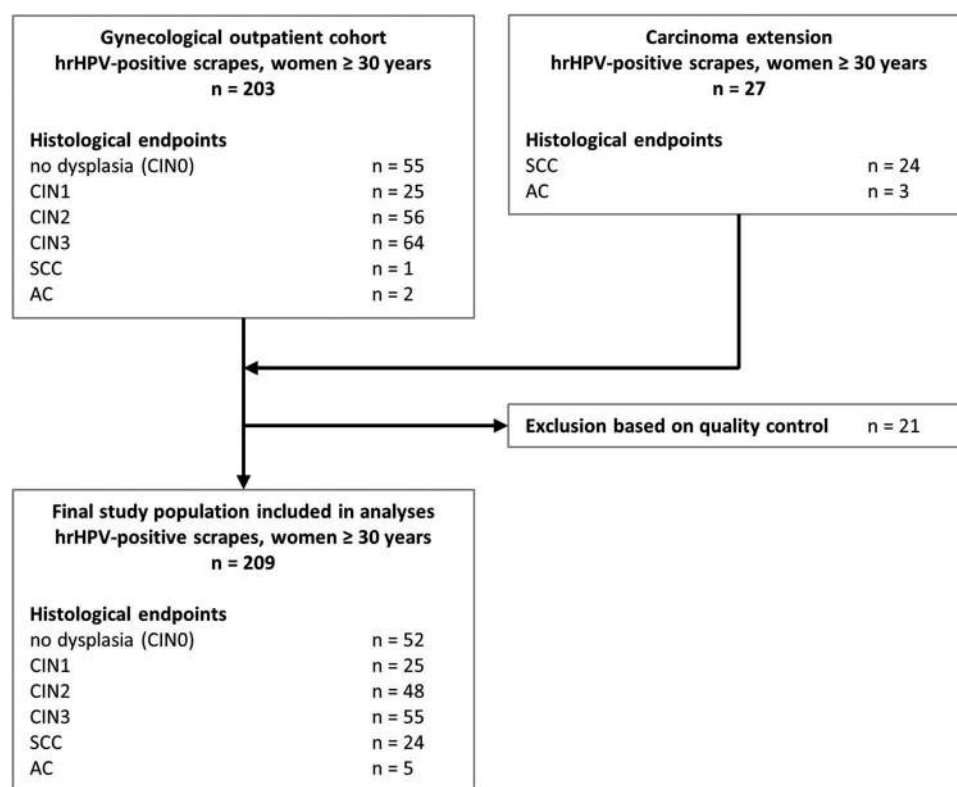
Gynecological outpatient cohort
hrHPV-positive scrapes, women ≥ 30 years
n = 203

Histological endpoints
no dysplasia (CIN0) n = 55
CIN1 n = 25
CIN2 n = 56
CIN3 n = 64
SCC n = 1
AC n = 2

Carcinoma extension
hrHPV-positive scrapes, women ≥ 30 years
n = 27

Histological endpoints
SCC n = 24
AC n = 3

Exclusion based on quality control n = 21

Final study population included in analyses
hrHPV-positive scrapes, women ≥ 30 years
n = 209

Histological endpoints
no dysplasia (CIN0) n = 52
CIN1 n = 25
CIN2 n = 48
CIN3 n = 55
SCC n = 24
AC n = 5